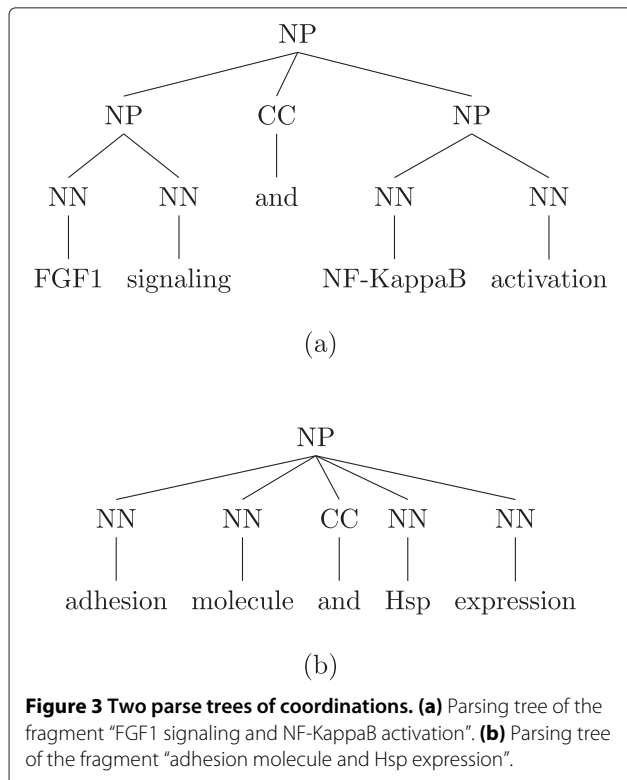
NP

NP CC NP

NN NN and NN NN

FGF1 signaling NF-KappaB activation

(a)

NP

NN NN CC NN NN

adhesion molecule and Hsp expression

(b)

**Figure 3 Two parse trees of coordinations. (a)** Parsing tree of the fragment "FGF1 signaling and NF-KappaB activation". **(b)** Parsing tree of the fragment "adhesion molecule and Hsp expression".